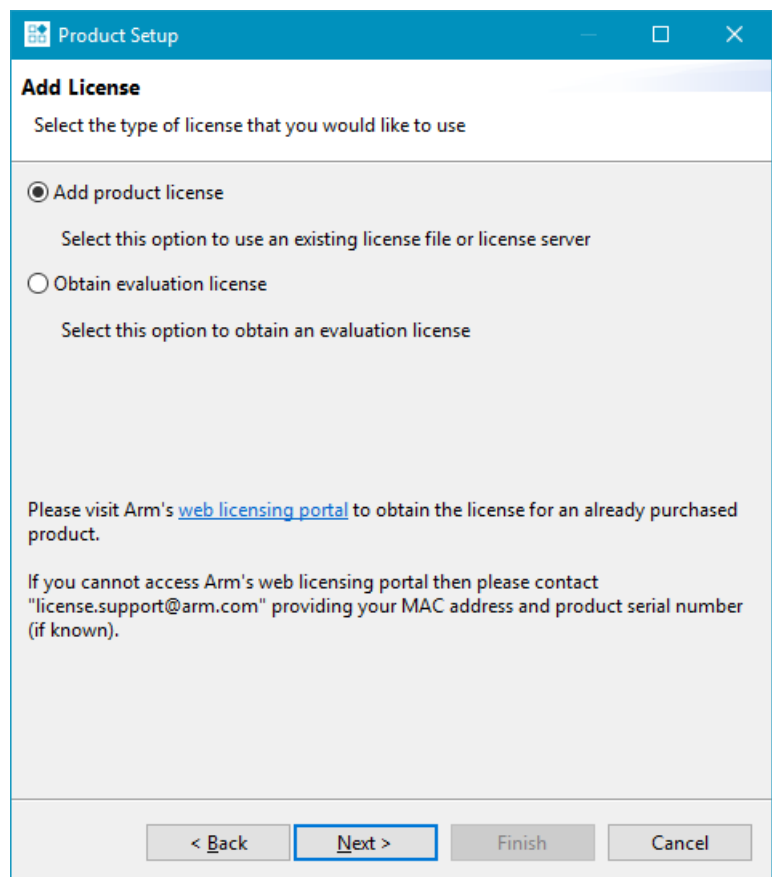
Product Setup

Add License

Select the type of license that you would like to use

Add product license

Select this option to use an existing license file or license server

Obtain evaluation license

Select this option to obtain an evaluation license

Please visit Arm's web licensing portal to obtain the license for an already purchased product.

If you cannot access Arm's web licensing portal then please contact "license.support@arm.com" providing your MAC address and product serial number (if known).

< Back
Next >
Finish
Cancel